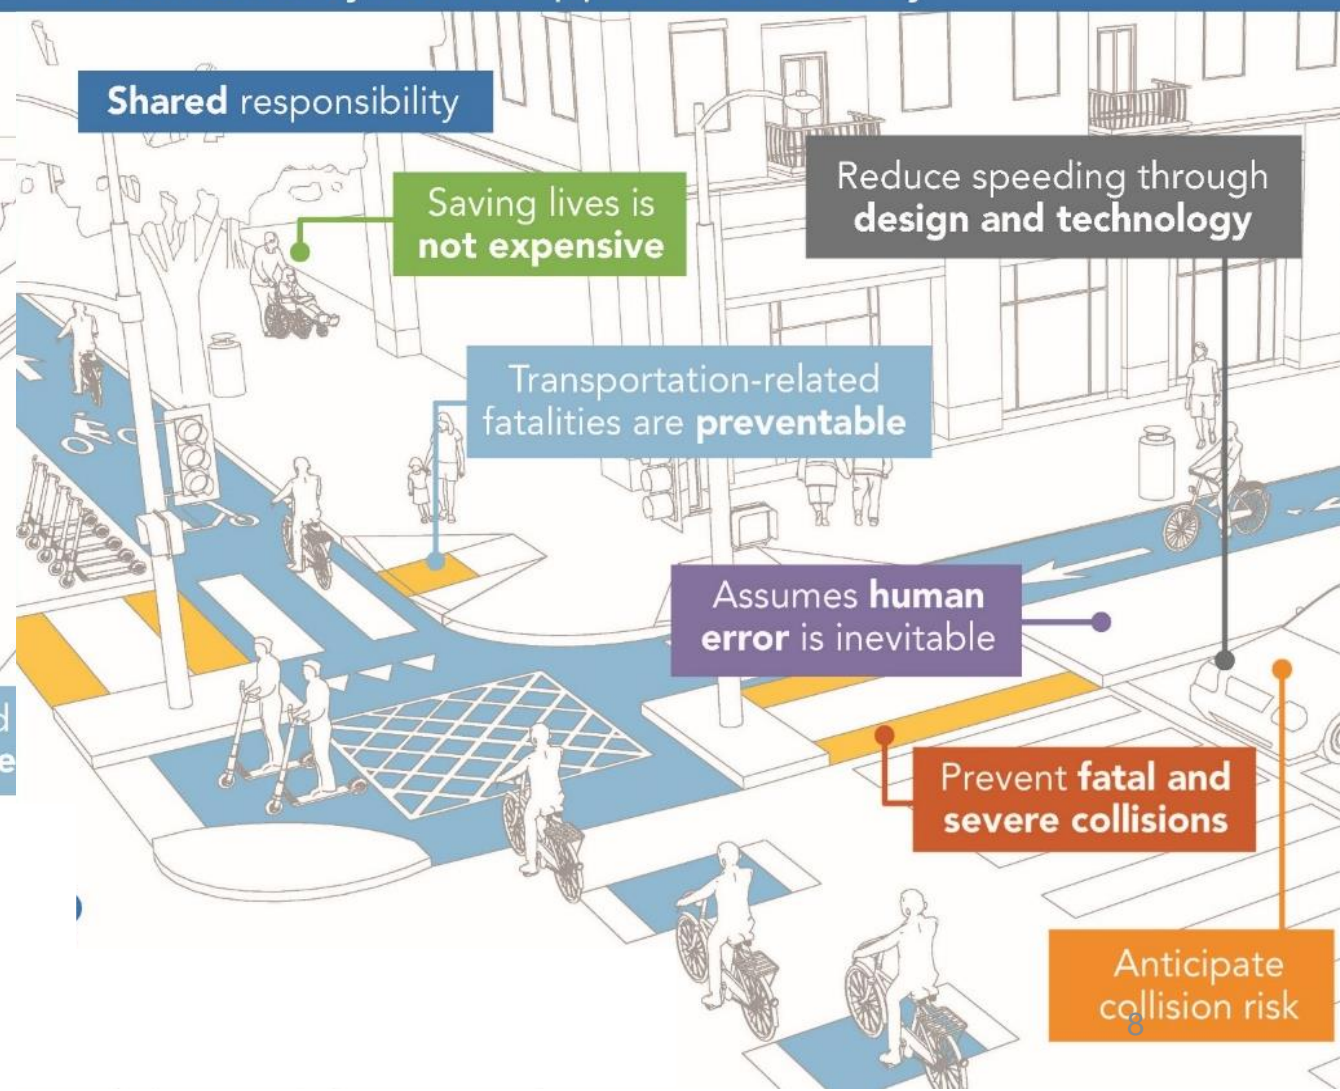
Shared responsibility

Saving lives is not expensive

Reduce speeding through design and technology

Transportation-related fatalities are preventable

Assumes human error is inevitable

Prevent fatal and severe collisions

Anticipate collision risk

8